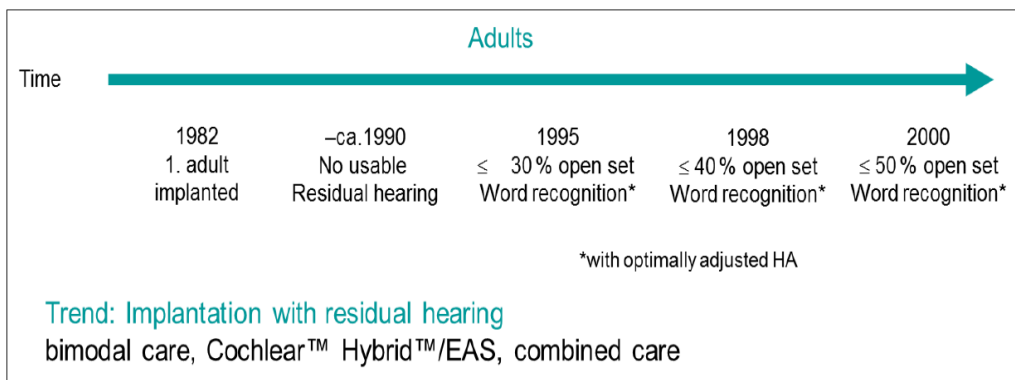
Adults

Time

1982
1. adult
implanted

–ca.1990
No usable
Residual hearing

1995
≤ 30 % open set
Word recognition*

1998
≤ 40 % open set
Word recognition*

2000
≤ 50 % open set
Word recognition*

*with optimally adjusted HA

Trend: Implantation with residual hearing
bimodal care, Cochlear™ Hybrid™/EAS, combined care